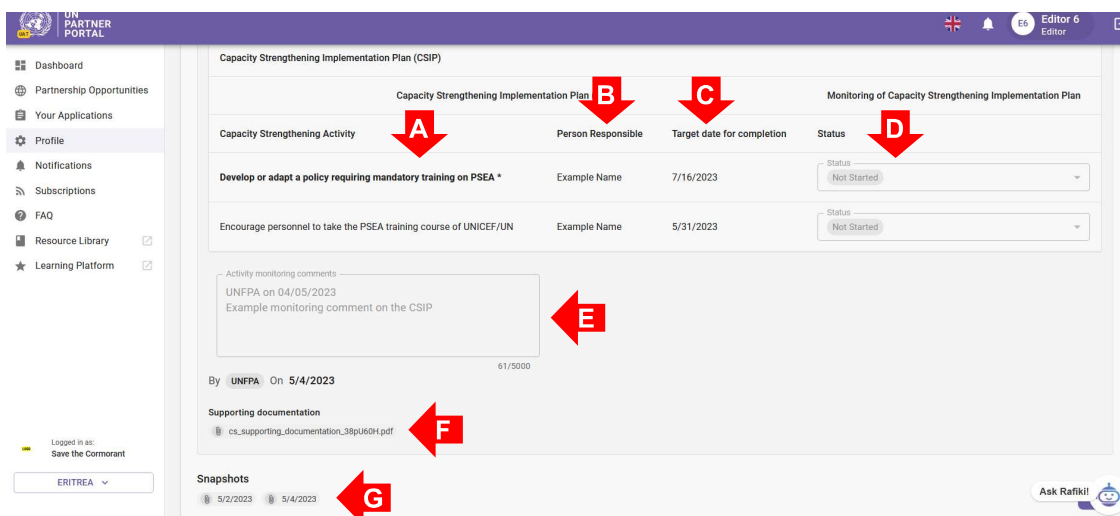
UN PARTNER PORTAL

E6 Editor 6
Editor

Dashboard
Partnership Opportunities
Your Applications
Profile
Notifications
Subscriptions
FAQ
Resource Library
Learning Platform

Logged in as:
Save the Cormorant

ERITREA

Capacity Strengthening Implementation Plan (CSIP)

| | Capacity Strengthening Implementation Plan | | Monitoring of Capacity Strengthening Implementation Plan |
|---|---|---|---|
| Capacity Strengthening Activity | Person Responsible | Target date for completion | Status |
| Develop or adapt a policy requiring mandatory training on PSEA * | Example Name | 7/16/2023 | Status: Not Started |
| Encourage personnel to take the PSEA training course of UNICEF/UN | Example Name | 5/31/2023 | Status: Not Started |

A B C D

Activity monitoring comments
UNFPA on 04/05/2023
Example monitoring comment on the CSIP
61/5000

E

By UNFPA On 5/4/2023

Supporting documentation
cs_supporting_documentation_38pU60H.pdf

F

Snapshots
5/2/2023 5/4/2023

G

Ask Rafiki!